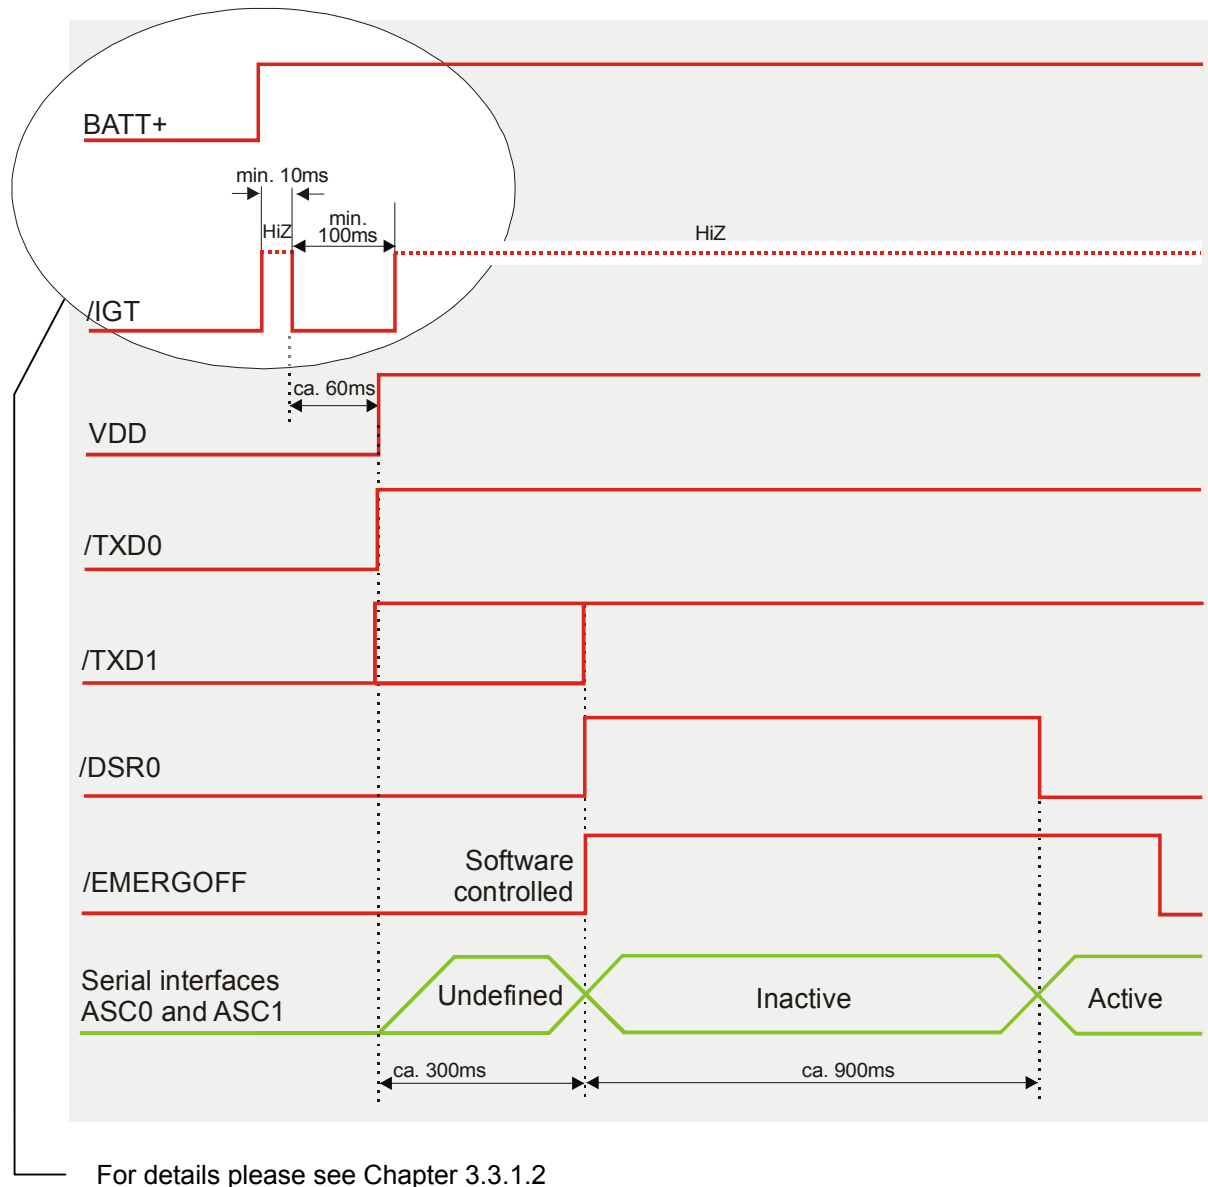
BATT+

min. 10ms

HiZ

min. 100ms

HiZ

/IGT

ca. 60ms

VDD

/TXD0

/TXD1

/DSR0

/EMERGOFF

Software controlled

Serial interfaces ASC0 and ASC1

Undefined

Inactive

Active

ca. 300ms

ca. 900ms

For details please see Chapter 3.3.1.2